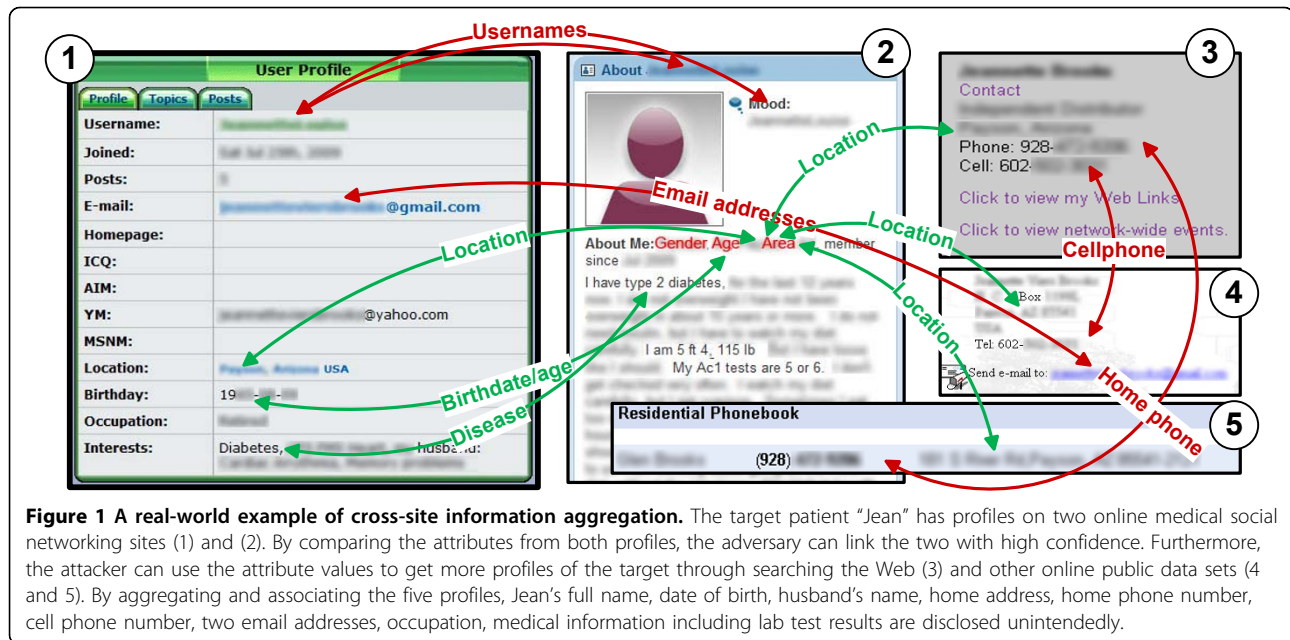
Usernames

1

User Profile

Profile Topics Posts

| Username: | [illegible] |
|---|---|
| Joined: | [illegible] |
| Posts: | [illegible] |
| E-mail: | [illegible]@gmail.com |
| Homepage: | |
| ICQ: | |
| AIM: | |
| YM: | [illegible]@yahoo.com |
| MSNM: | |
| Location: | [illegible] USA |
| Birthday: | 19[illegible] |
| Occupation: | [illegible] |
| Interests: | Diabetes, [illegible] husband: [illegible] |

2

About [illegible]

Mood: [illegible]

About Me: Gender Age Area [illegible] member since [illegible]

I have type 2 diabetes, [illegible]

I am 5 ft 4, 115 lb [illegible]

My Ac1 tests are 5 or 6. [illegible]

3

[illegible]
Contact
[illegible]
Phone: 928-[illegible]
Cell: 602-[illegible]

Click to view my Web Links

Click to view network-wide events.

4

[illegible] Box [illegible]
Tel: 602-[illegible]
Send e-mail to: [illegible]

5

Residential Phonebook

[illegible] (928) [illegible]

Location
Location
Location
Location
Email addresses
Cellphone
Home phone
Birthdate/age
Disease

Figure 1 A real-world example of cross-site information aggregation. The target patient "Jean" has profiles on two online medical social networking sites (1) and (2). By comparing the attributes from both profiles, the adversary can link the two with high confidence. Furthermore, the attacker can use the attribute values to get more profiles of the target through searching the Web (3) and other online public data sets (4 and 5). By aggregating and associating the five profiles, Jean's full name, date of birth, husband's name, home address, home phone number, cell phone number, two email addresses, occupation, medical information including lab test results are disclosed unintendedly.